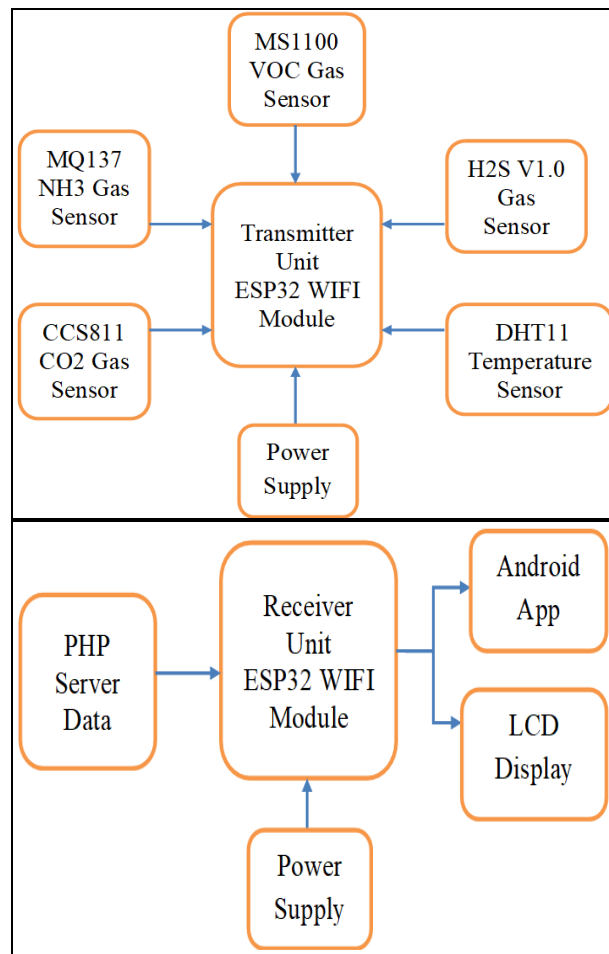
MS1100 VOC Gas Sensor

MQ137 NH3 Gas Sensor

H2S V1.0 Gas Sensor

Transmitter Unit ESP32 WIFI Module

CCS811 CO2 Gas Sensor

DHT11 Temperature Sensor

Power Supply

PHP Server Data

Receiver Unit ESP32 WIFI Module

Android App

LCD Display

Power Supply